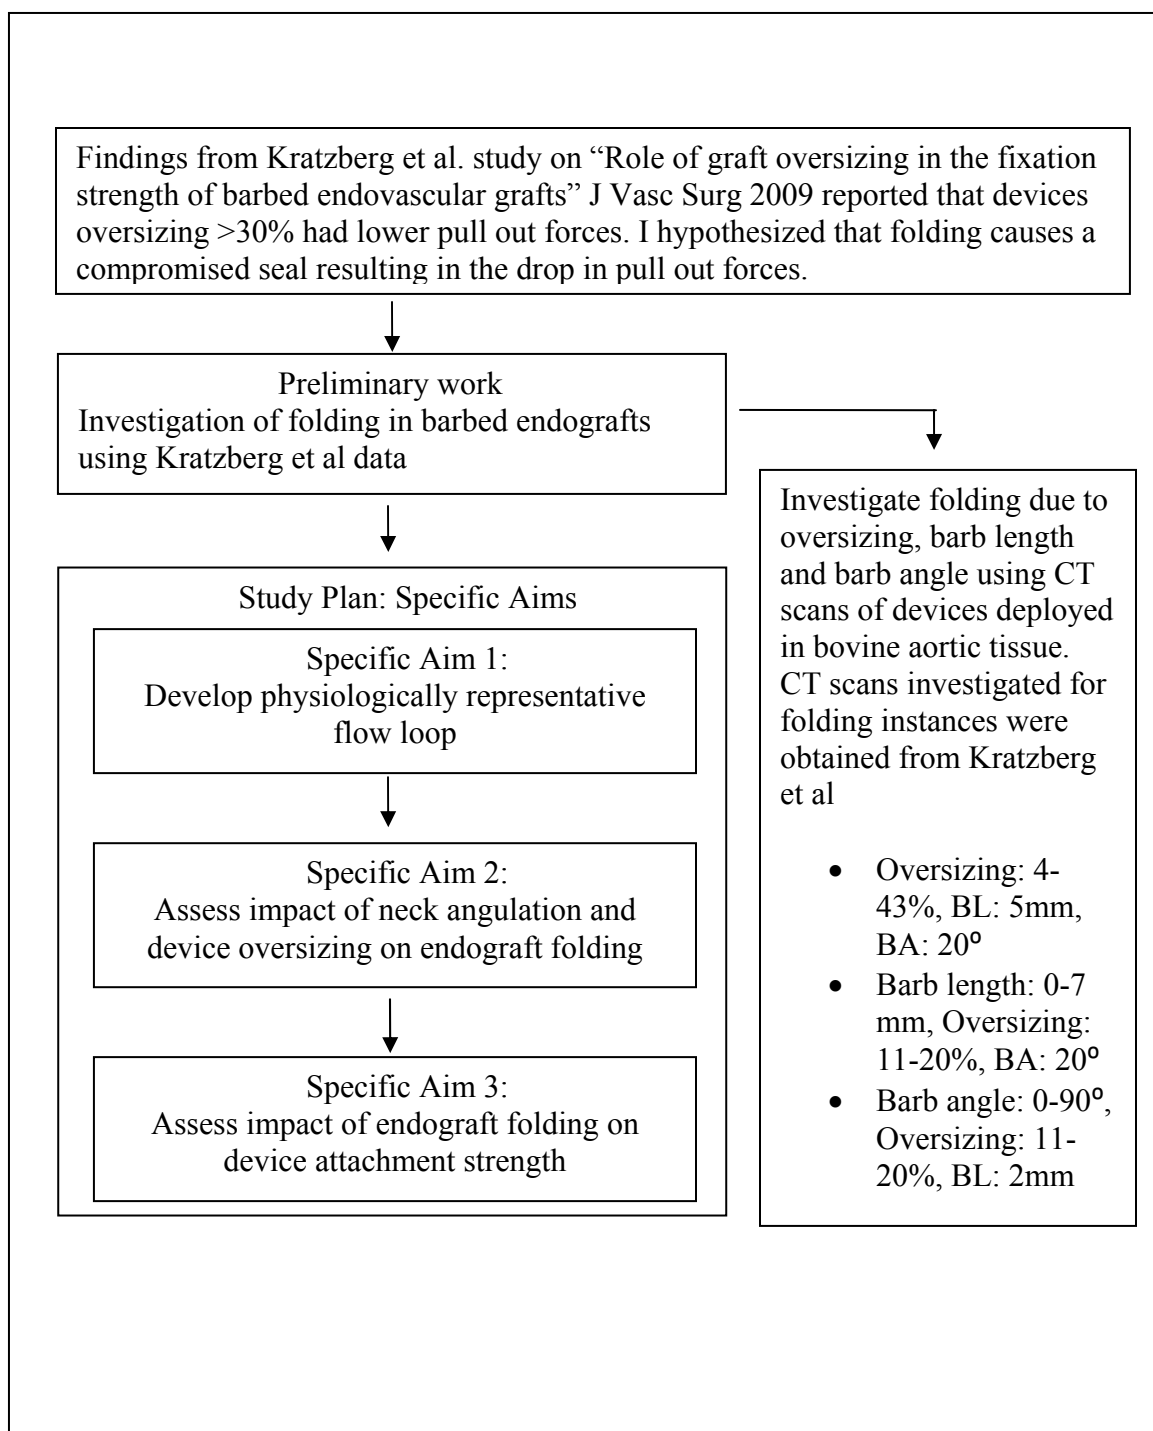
Findings from Kratzberg et al. study on “Role of graft oversizing in the fixation strength of barbed endovascular grafts” J Vasc Surg 2009 reported that devices oversizing >30% had lower pull out forces. I hypothesized that folding causes a compromised seal resulting in the drop in pull out forces.

Preliminary work
Investigation of folding in barbed endografts using Kratzberg et al data

Study Plan: Specific Aims

Specific Aim 1:
Develop physiologically representative flow loop

Specific Aim 2:
Assess impact of neck angulation and device oversizing on endograft folding

Specific Aim 3:
Assess impact of endograft folding on device attachment strength

Investigate folding due to oversizing, barb length and barb angle using CT scans of devices deployed in bovine aortic tissue. CT scans investigated for folding instances were obtained from Kratzberg et al

- Oversizing: 4-43%, BL: 5mm, BA: 20$^o$
- Barb length: 0-7 mm, Oversizing: 11-20%, BA: 20$^o$
- Barb angle: 0-90$^o$, Oversizing: 11-20%, BL: 2mm